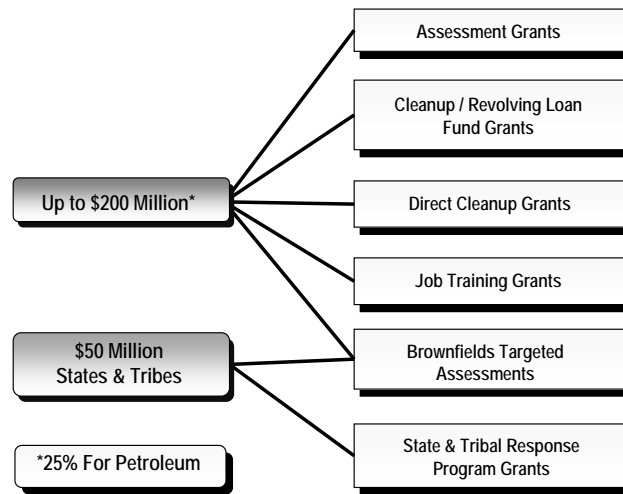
Assessment Grants

Cleanup / Revolving Loan Fund Grants

Up to \$200 Million*

Direct Cleanup Grants

Job Training Grants

\$50 Million States & Tribes

Brownfields Targeted Assessments

*25% For Petroleum

State & Tribal Response Program Grants